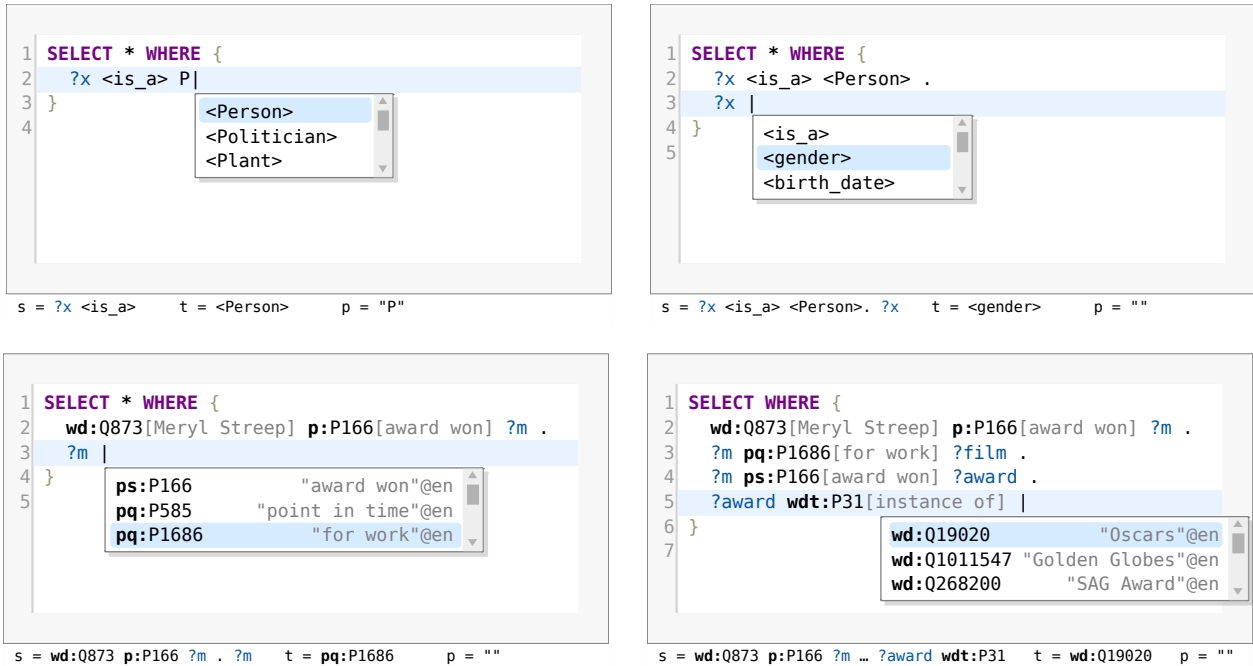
1 SELECT * WHERE {
2 ?x <is_a> P|
3 }
4

<Person>
<Politician>
<Plant>

s = ?x <is_a> t = <Person> p = "P"

1 SELECT * WHERE {
2 ?x <is_a> <Person> .
3 ?x |
4 }
5

<is_a>
<gender>
<birth_date>

s = ?x <is_a> <Person>. ?x t = <gender> p = ""

1 SELECT * WHERE {
2 wd:Q873[Meryl Streep] p:P166[award won] ?m .
3 ?m |
4 }
5

ps:P166 "award won"@en
pq:P585 "point in time"@en
pq:P1686 "for work"@en

s = wd:Q873 p:P166 ?m . ?m t = pq:P1686 p = ""

1 SELECT WHERE {
2 wd:Q873[Meryl Streep] p:P166[award won] ?m .
3 ?m pq:P1686[for work] ?film .
4 ?m ps:P166[award won] ?award .
5 ?award wdt:P31[instance of] |
6 }
7

wd:Q19020 "Oscars"@en
wd:Q1011547 "Golden Globes"@en
wd:Q268200 "SAG Award"@en

s = wd:Q873 p:P166 ?m … ?award wdt:P31 t = wd:Q19020 p = ""